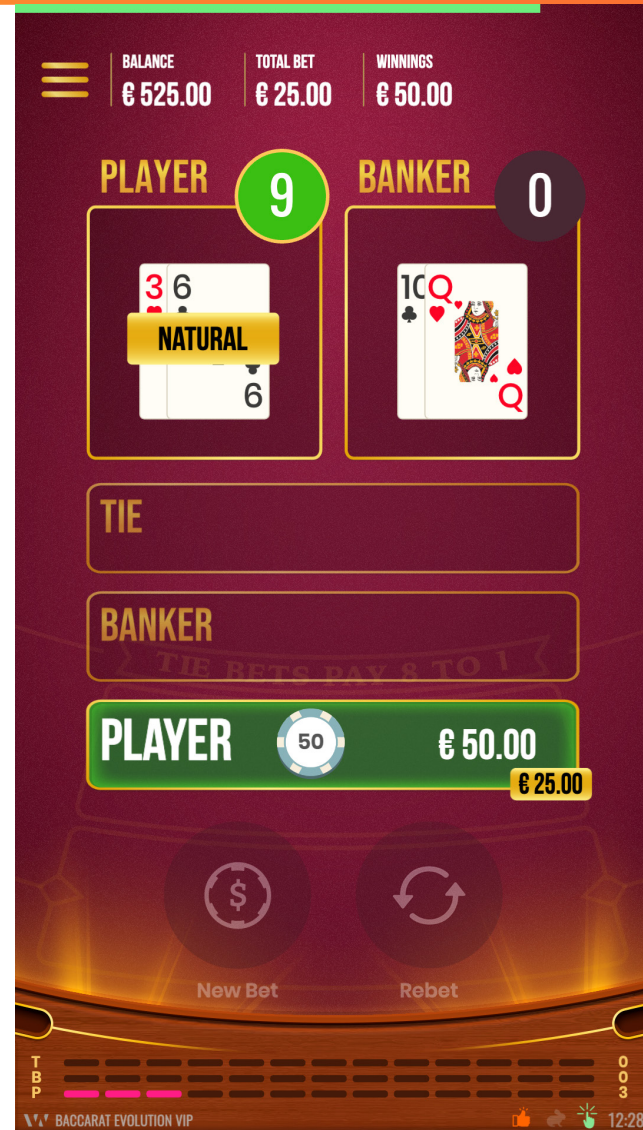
BALANCE
€ 525.00

TOTAL BET
€ 25.00

WINNINGS
€ 50.00

PLAYER 9

BANKER 0

3 6
NATURAL
6

10 Q
Q

TIE

BANKER

TIE BETS PAY 8 TO 1

PLAYER 50 € 50.00
€ 25.00

$

New Bet

Rebet

T
B
P

0
0
3

BACCARAT EVOLUTION VIP

12:28